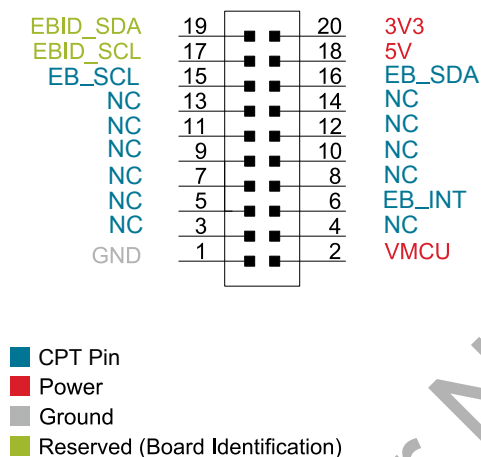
| | | | |
|---|---|---|---|
| EBID_SDA | 19 | 20 | 3V3 |
| EBID_SCL | 17 | 18 | 5V |
| EB_SCL | 15 | 16 | EB_SDA |
| NC | 13 | 14 | NC |
| NC | 11 | 12 | NC |
| NC | 9 | 10 | NC |
| NC | 7 | 8 | NC |
| NC | 5 | 6 | EB_INT |
| NC | 3 | 4 | NC |
| GND | 1 | 2 | VMCU |

CPT Pin
Power
Ground
Reserved (Board Identification)